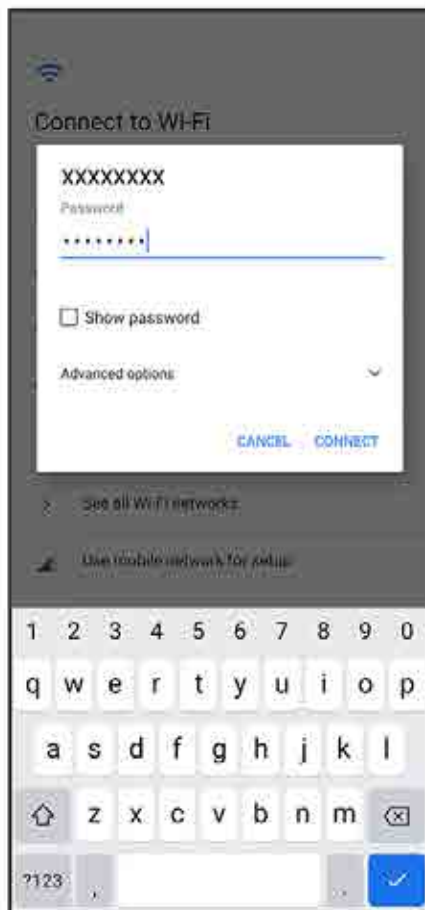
Connect to Wi-Fi

XXXXXXXX

Password

·········

Show password

Advanced options

CANCEL CONNECT

See all Wi-Fi networks

Use mobile network for setup

1 2 3 4 5 6 7 8 9 0

q w e r t y u i o p

a s d f g h j k l

z x c v b n m

?123 , .